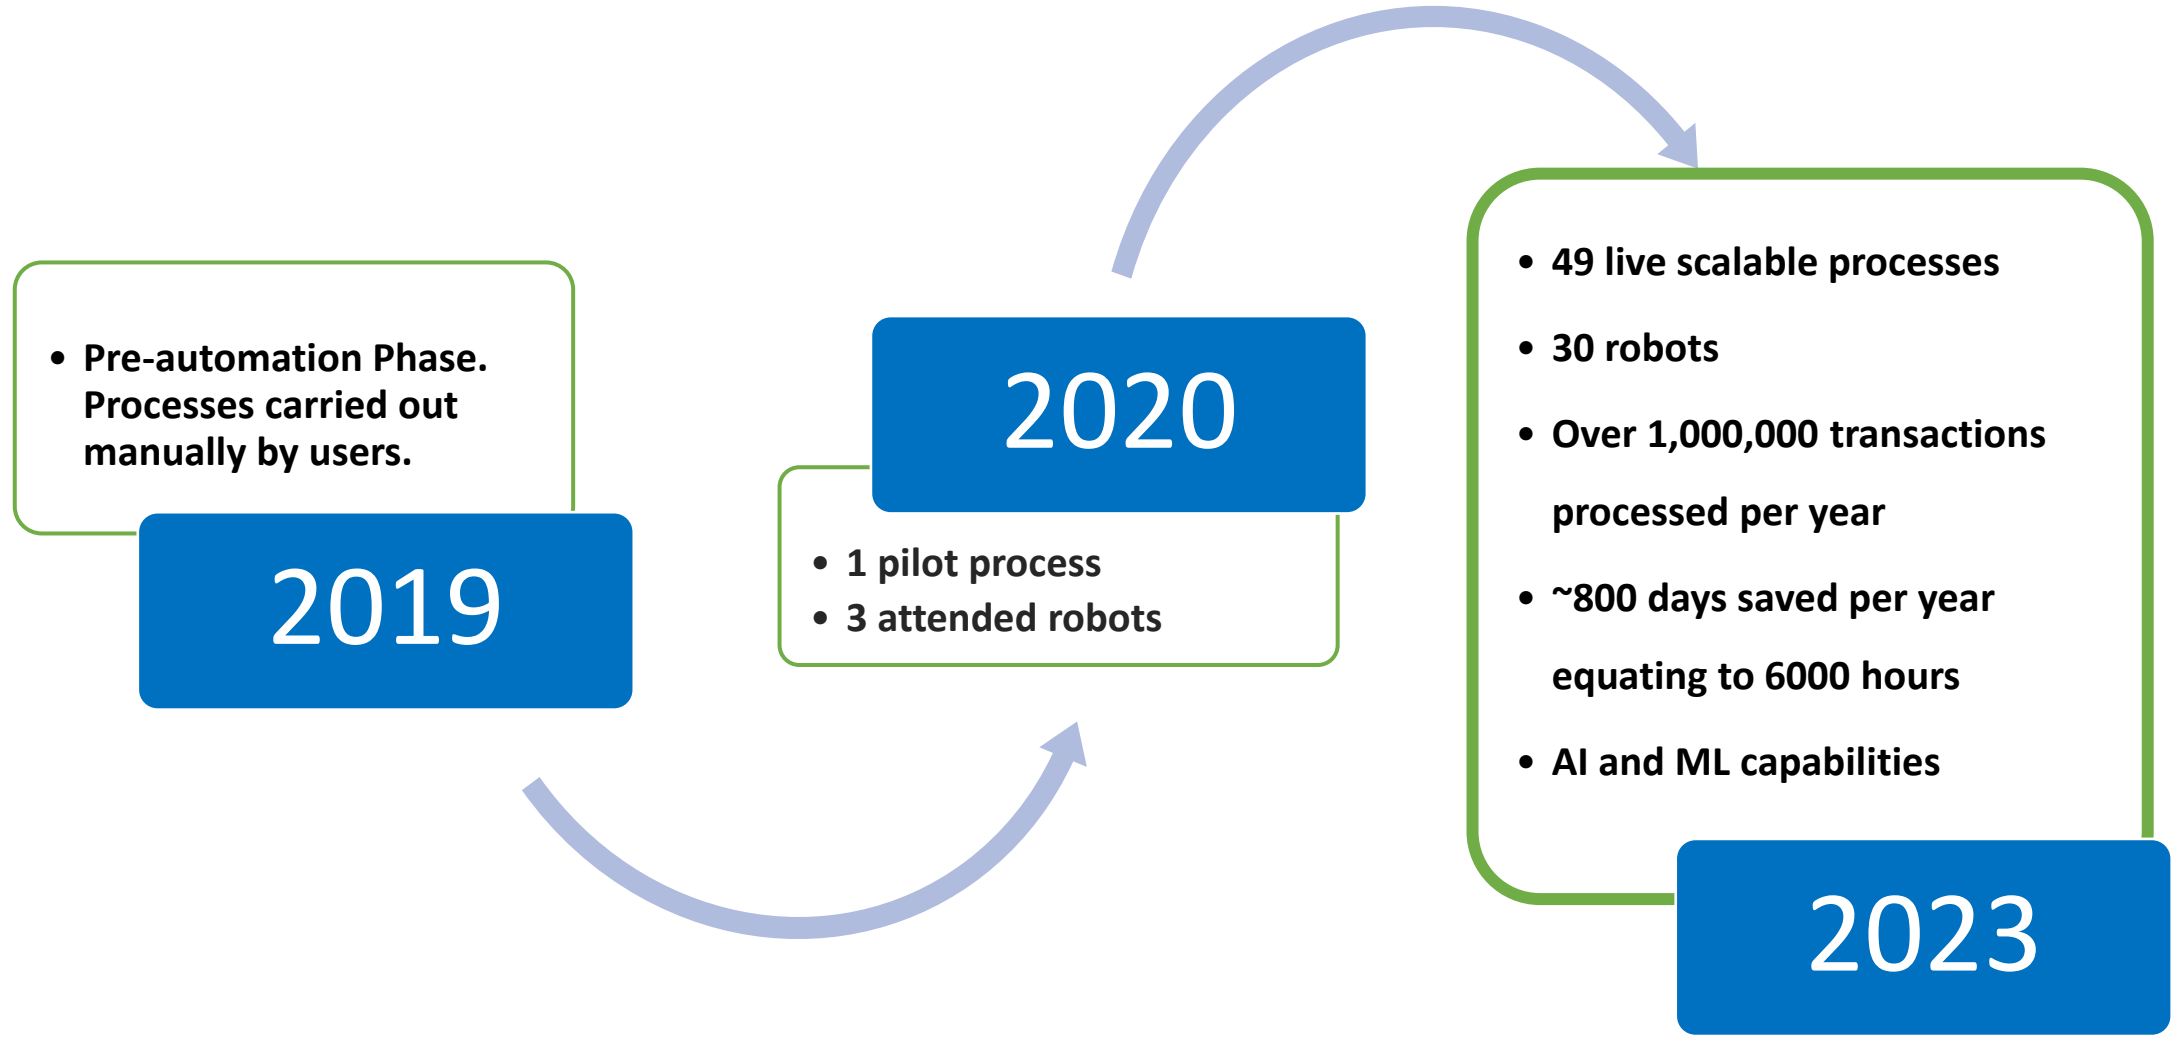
• Pre-automation Phase. Processes carried out manually by users.

2019

2020

• 1 pilot process
• 3 attended robots

• 49 live scalable processes
• 30 robots
• Over 1,000,000 transactions processed per year
• ~800 days saved per year equating to 6000 hours
• AI and ML capabilities

2023